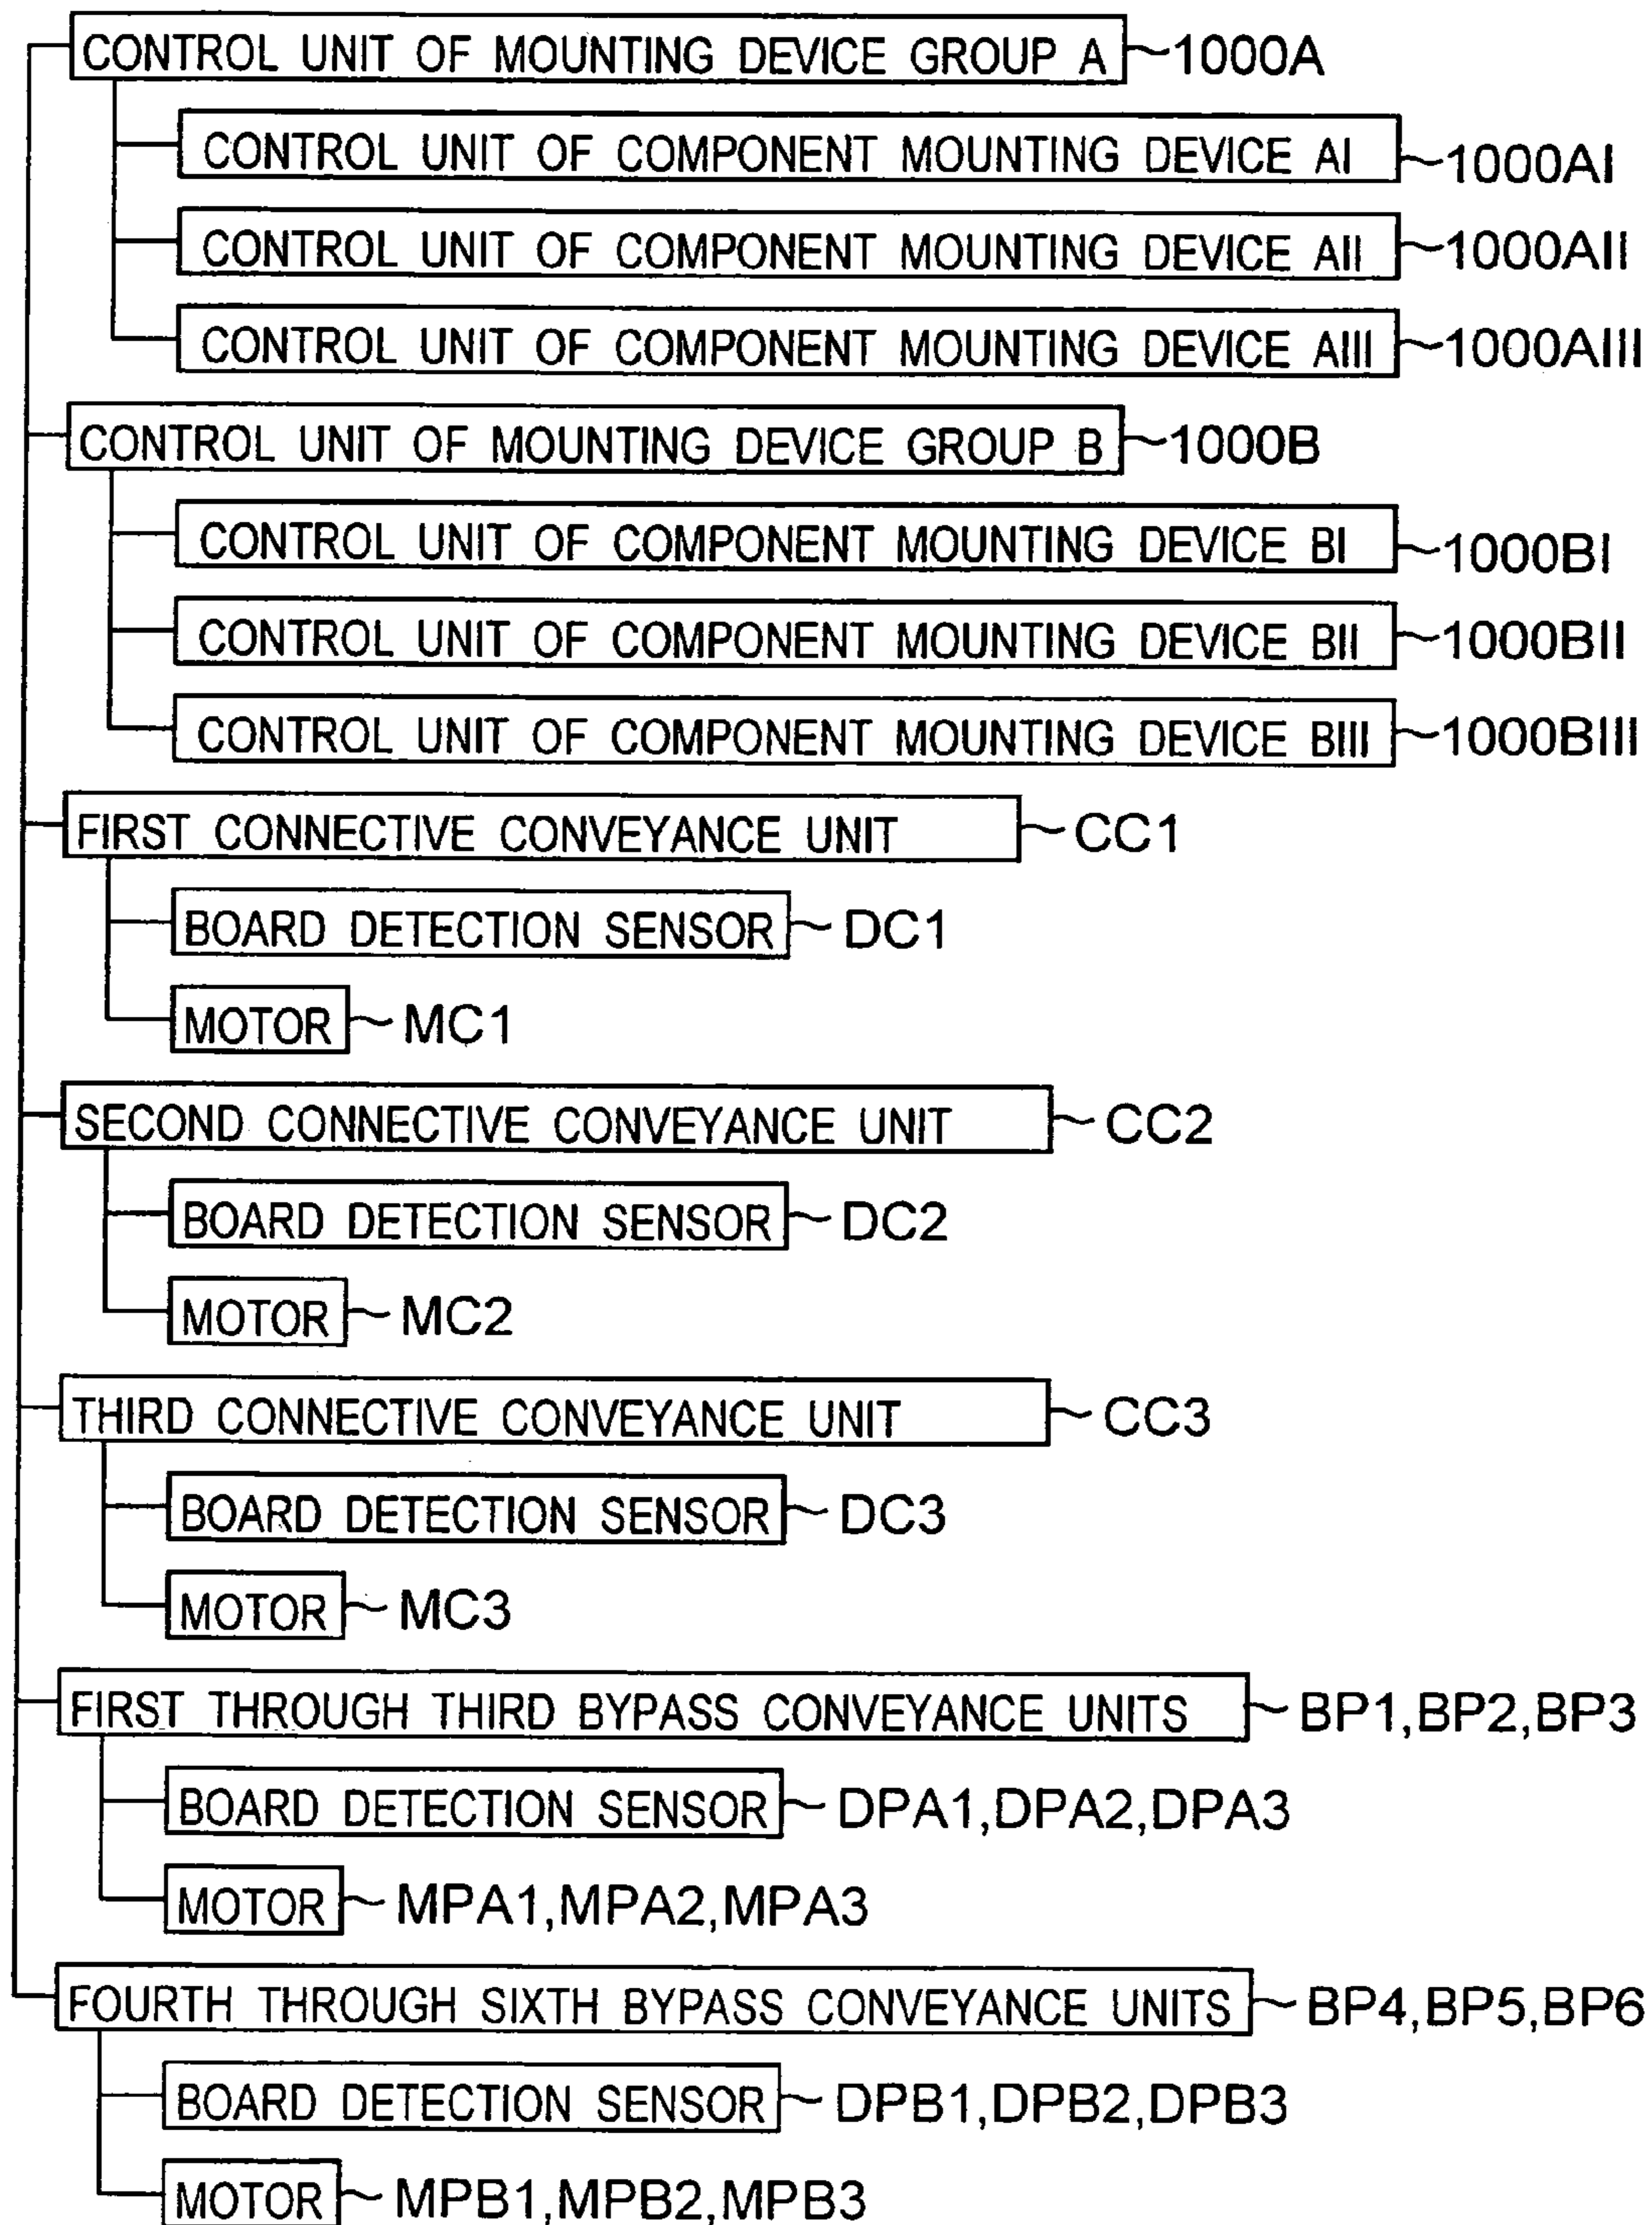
CONTROL UNIT OF MOUNTING DEVICE GROUP A ~1000A

CONTROL UNIT OF COMPONENT MOUNTING DEVICE AI ~1000AI

CONTROL UNIT OF COMPONENT MOUNTING DEVICE AII ~1000AII

CONTROL UNIT OF COMPONENT MOUNTING DEVICE AIII ~1000AIII

CONTROL UNIT OF MOUNTING DEVICE GROUP B ~1000B

CONTROL UNIT OF COMPONENT MOUNTING DEVICE BI ~1000BI

CONTROL UNIT OF COMPONENT MOUNTING DEVICE BII ~1000BII

CONTROL UNIT OF COMPONENT MOUNTING DEVICE BIII ~1000BIII

FIRST CONNECTIVE CONVEYANCE UNIT ~CC1

BOARD DETECTION SENSOR ~DC1

MOTOR ~MC1

SECOND CONNECTIVE CONVEYANCE UNIT ~CC2

BOARD DETECTION SENSOR ~DC2

MOTOR ~MC2

THIRD CONNECTIVE CONVEYANCE UNIT ~CC3

BOARD DETECTION SENSOR ~DC3

MOTOR ~MC3

FIRST THROUGH THIRD BYPASS CONVEYANCE UNITS ~BP1,BP2,BP3

BOARD DETECTION SENSOR ~DPA1,DPA2,DPA3

MOTOR ~MPA1,MPA2,MPA3

FOURTH THROUGH SIXTH BYPASS CONVEYANCE UNITS ~BP4,BP5,BP6

BOARD DETECTION SENSOR ~DPB1,DPB2,DPB3

MOTOR ~MPB1,MPB2,MPB3